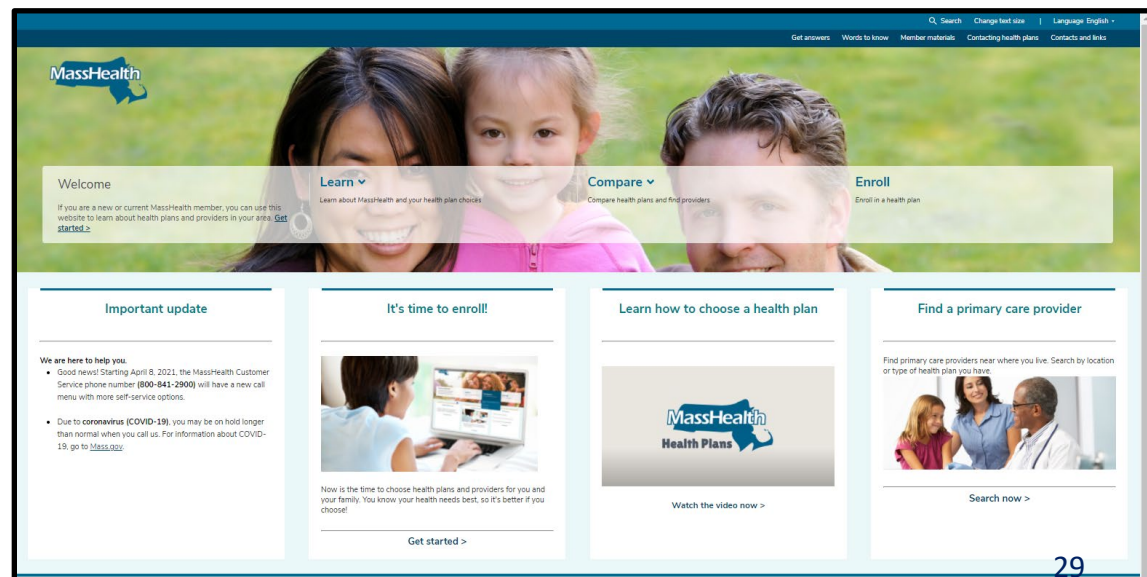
Search Change text size | Language English

Get answers Words to know Member materials Contacting health plans Contacts and links

MassHealth

Welcome

If you are a new or current MassHealth member, you can use this website to learn about health plans and providers in your area. Get started >

Learn

Learn about MassHealth and your health plan choices

Compare

Compare health plans and find providers

Enroll

Enroll in a health plan

Important update

We are here to help you.

- Good news! Starting April 8, 2021, the MassHealth Customer Service phone number (800-841-2900) will have a new call menu with more self-service options.
- Due to coronavirus (COVID-19), you may be on hold longer than normal when you call us. For information about COVID-19, go to Mass.gov.

It's time to enroll!

Now is the time to choose health plans and providers for you and your family. You know your health needs best, so it's better if you choose!

Get started >

Learn how to choose a health plan

MassHealth Health Plans

Watch the video now >

Find a primary care provider

Find primary care providers near where you live. Search by location or type of health plan you have.

Search now >

29